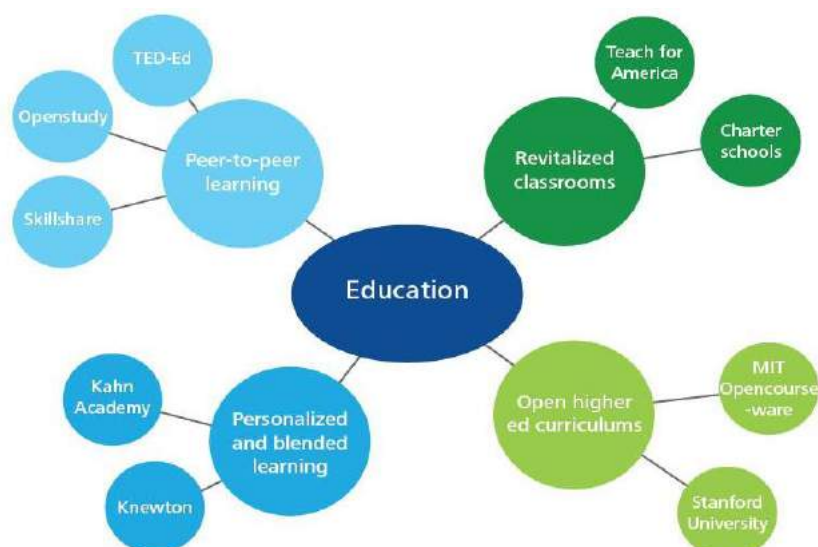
TED-Ed

Openstudy

Peer-to-peer learning

Skillshare

Teach for America

Charter schools

Revitalized classrooms

Education

Kahn Academy

Personalized and blended learning

Knewton

Open higher ed curriculums

MIT Opencourse-ware

Stanford University